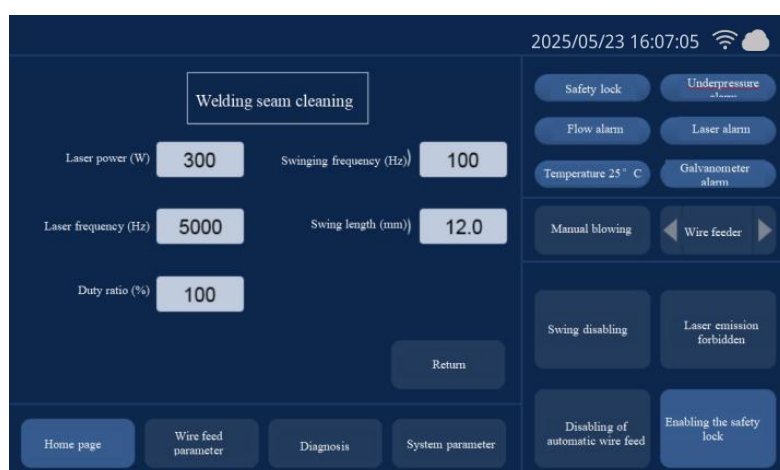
2025/05/23 16:07:05

Welding seam cleaning

Laser power (W) 300

Swinging frequency (Hz) 100

Laser frequency (Hz) 5000

Swing length (mm) 12.0

Duty ratio (%) 100

Return

Home page

Wire feed parameter

Diagnosis

System parameter

Safety lock

Underpressure alarm

Flow alarm

Laser alarm

Temperature 25° C

Galvanometer alarm

Manual blowing

Wire feeder

Swing disabling

Laser emission forbidden

Disabling of automatic wire feed

Enabling the safety lock